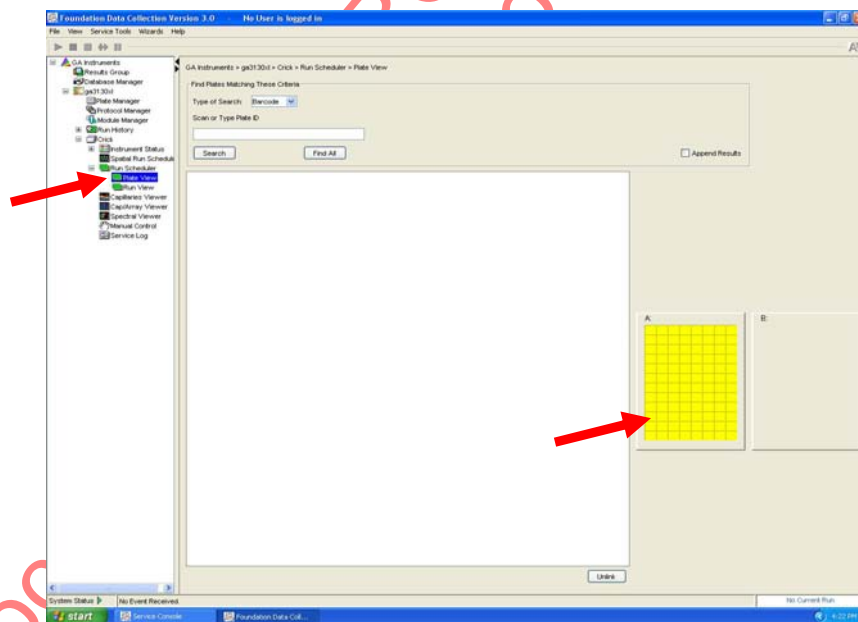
Foundation Data Collection Version 3.0 - No User is logged in

File View Service Tools Wizards Help

GA Instruments
Results Group
Database Manager
ga3130xl
Plate Manager
Protocol Manager
Module Manager
Run History
Crick
Instrument Status
Spatial Run Schedule
Run Scheduler
Plate View
Run View
Capillaries Viewer
CapArray Viewer
Spectral Viewer
Manual Control
Service Log

GA Instruments > ga3130xl > Crick > Run Scheduler > Plate View

Find Plates Matching These Criteria

Type of Search: Barcode

Scan or Type Plate ID

Search

Find All

Append Results

A

B

Unlink

System Status

No Event Received

No Current Run

start

Service Console

Foundation Data Coll...

4:22 PM